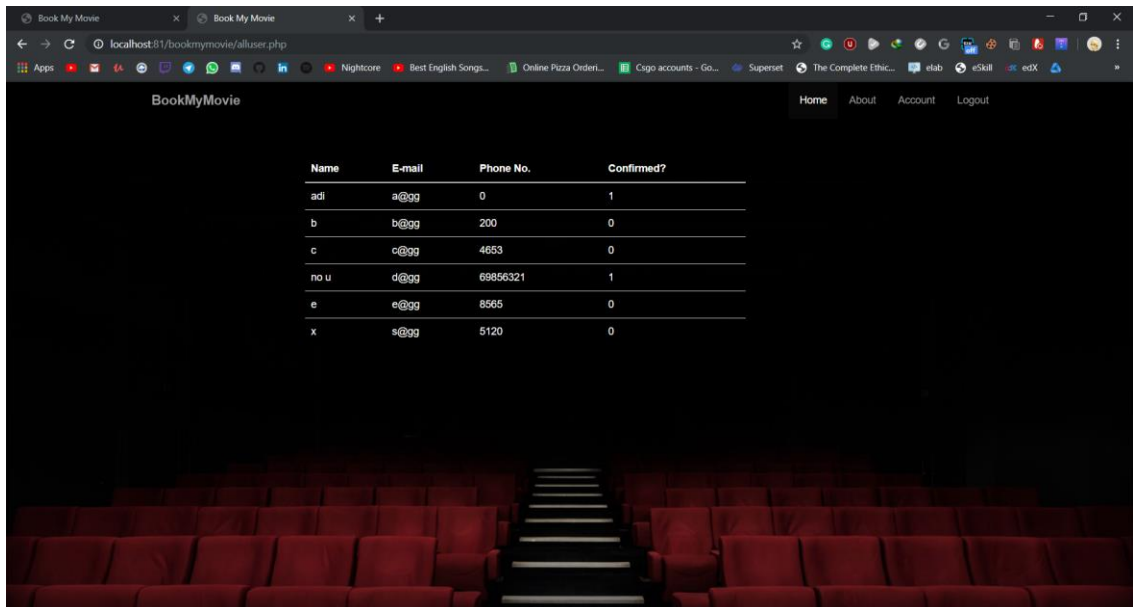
Book My Movie × Book My Movie × +

localhost:81/bookmymovie/alluser.php

Apps Nightcore Best English Songs... Online Pizza Orderi... Csgo accounts - Go... Superset The Complete Ethic... elab eSkill edX

BookMyMovie

Home About Account Logout

| Name | E-mail | Phone No. | Confirmed? |
|---|---|---|---|
| adi | a@gg | 0 | 1 |
| b | b@gg | 200 | 0 |
| c | c@gg | 4653 | 0 |
| no u | d@gg | 69856321 | 1 |
| e | e@gg | 8565 | 0 |
| x | s@gg | 5120 | 0 |